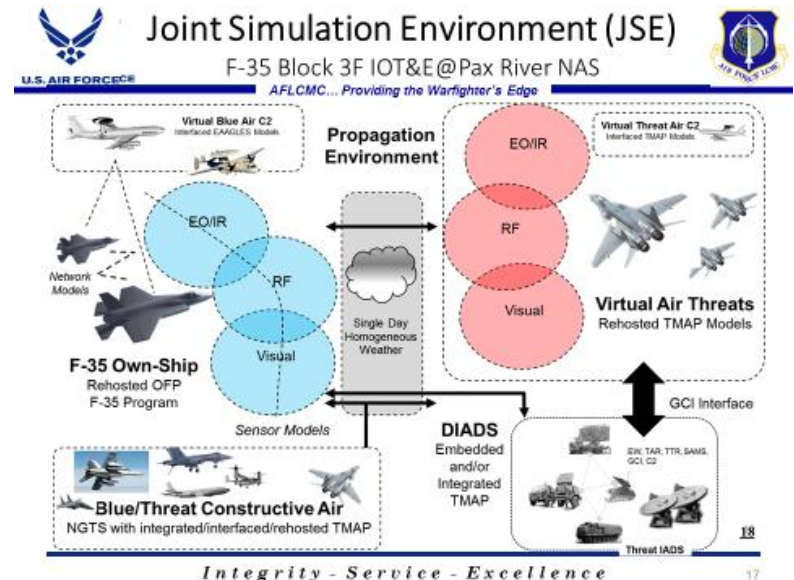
U.S. AIR FORCE

Joint Simulation Environment (JSE)

F-35 Block 3F IOT&E@Pax River NAS

AFLCMC... Providing the Warfighter's Edge

Virtual Blue Air C2
Interfaced EAAGLES Models

Propagation Environment

EO/IR

Virtual Threat Air C2
Interfaced TMAP Models

EO/IR

RF

Network Models

RF

Single Day Homogeneous Weather

Visual

Virtual Air Threats
Rehosted TMAP Models

Visual

F-35 Own-Ship
Rehosted OFP
F-35 Program

GCI Interface

Sensor Models

DIADS
Embedded and/or Integrated TMAP

EW, TAR, TTR, SAMS, GCI, C2

Blue/Threat Constructive Air
NGTS with integrated/interfaced/rehosted TMAP

Threat IADS

18

Integrity - Service - Excellence

17